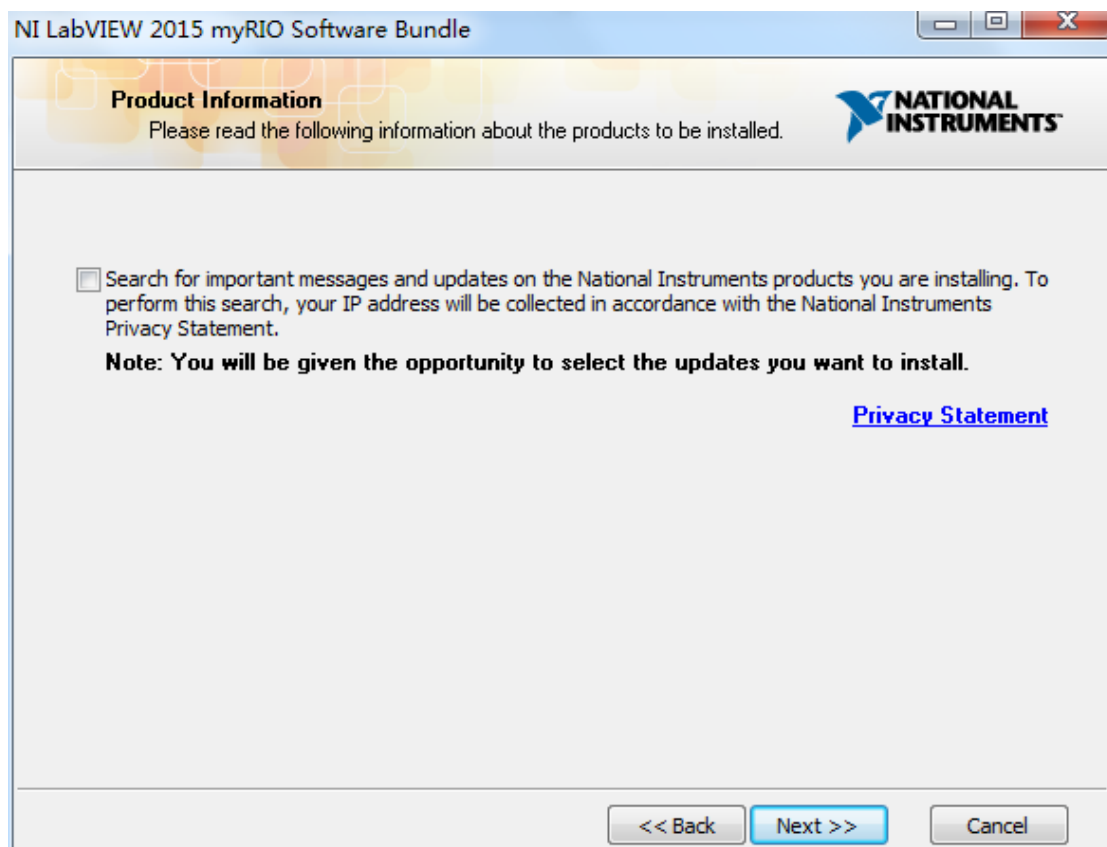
NI LabVIEW 2015 myRIO Software Bundle

Product Information
Please read the following information about the products to be installed.

NATIONAL INSTRUMENTS

Search for important messages and updates on the National Instruments products you are installing. To perform this search, your IP address will be collected in accordance with the National Instruments Privacy Statement.

Note: You will be given the opportunity to select the updates you want to install.

Privacy Statement

<< Back
Next >>
Cancel